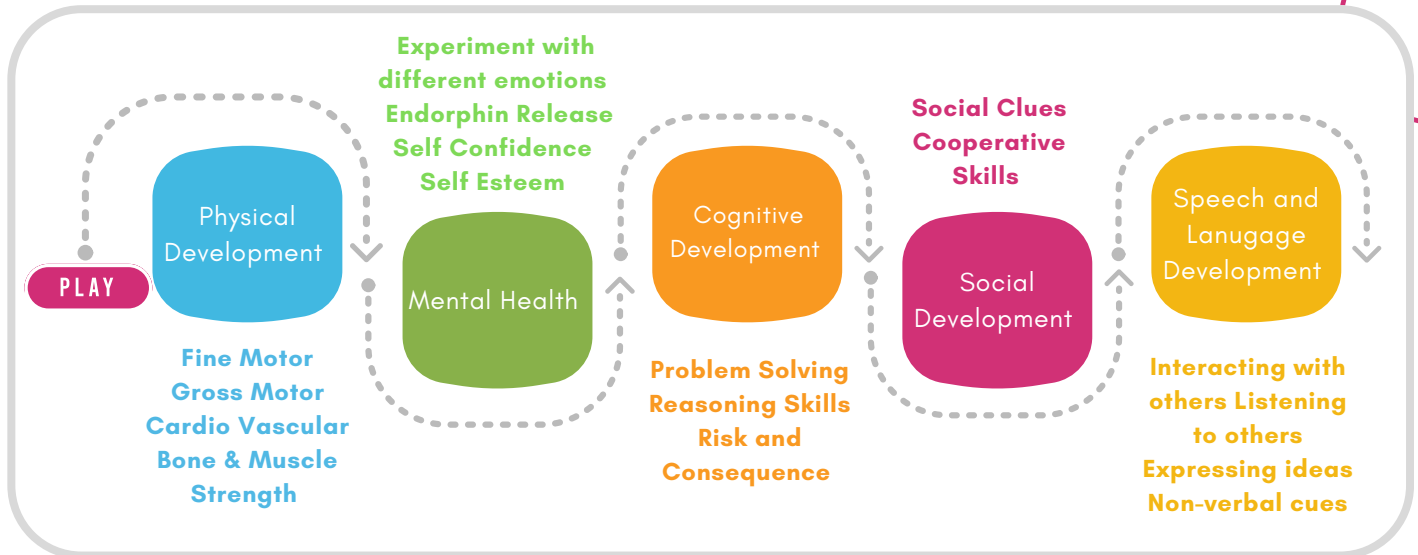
Experiment with different emotions
Endorphin Release
Self Confidence
Self Esteem

Social Clues
Cooperative Skills

PLAY

Physical Development

Mental Health

Cognitive Development

Social Development

Speech and Lanugage Development

Fine Motor
Gross Motor
Cardio Vascular
Bone & Muscle Strength

Problem Solving
Reasoning Skills
Risk and Consequence

Interacting with others Listening to others
Expressing ideas
Non-verbal cues